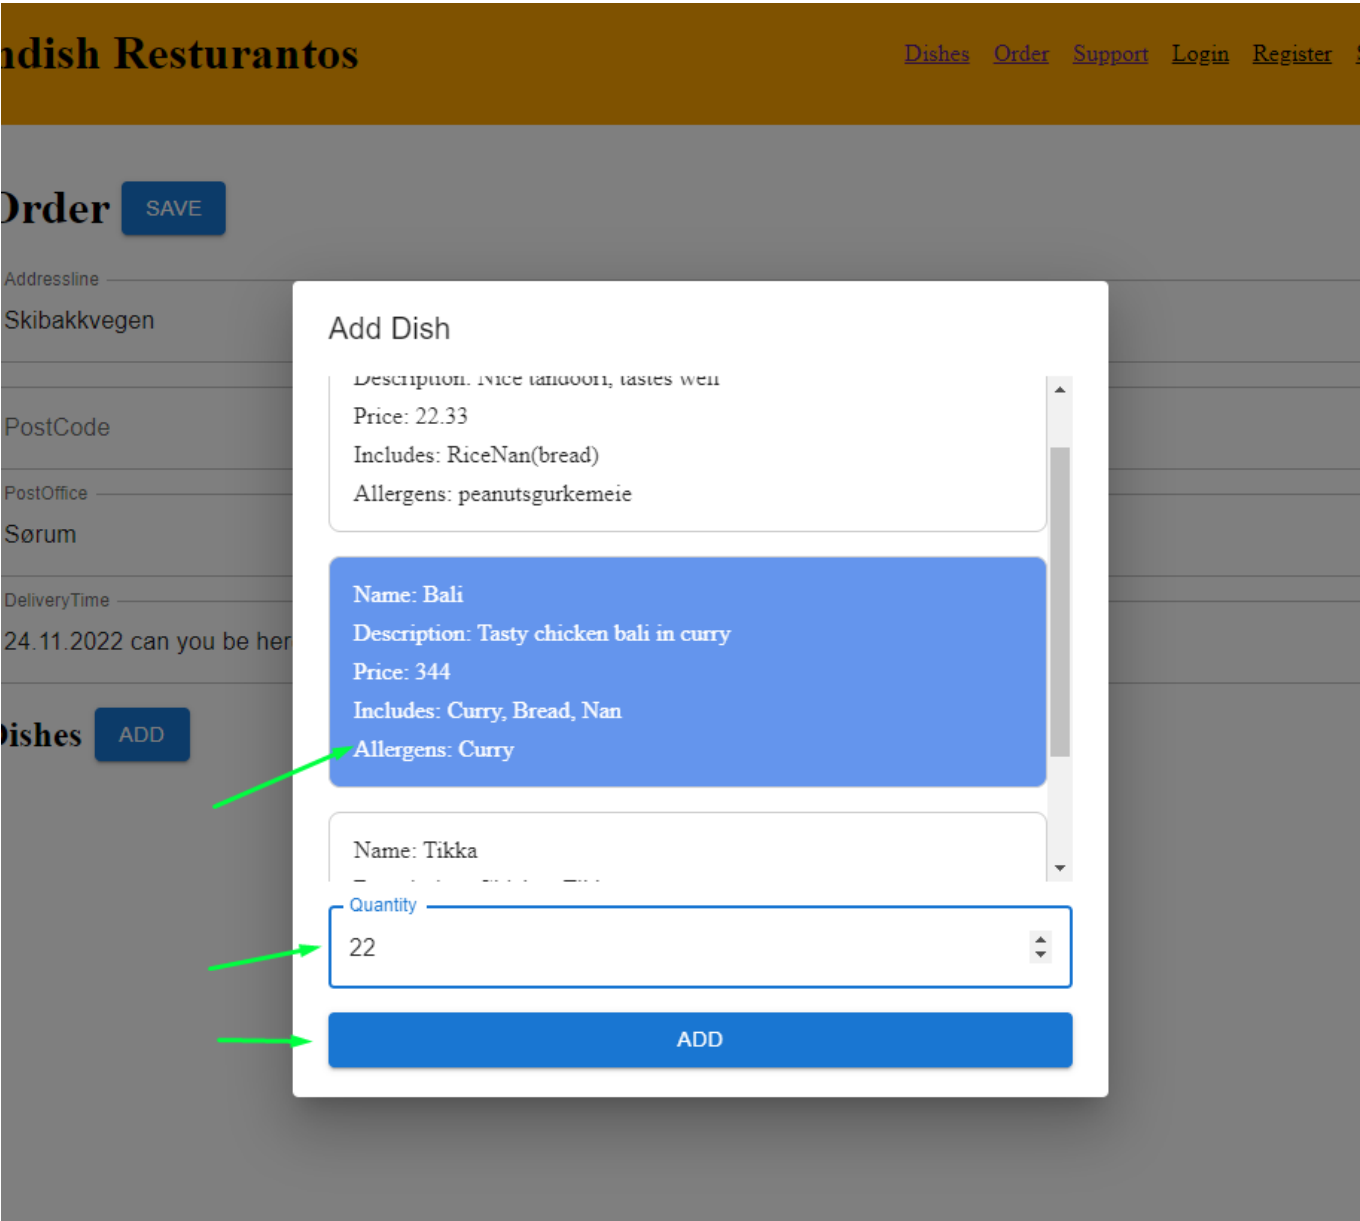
ndish Resturantos

Dishes Order Support Login Register

Order SAVE

Addressline
Skibakkvegen

PostCode

PostOffice
Sørum

DeliveryTime
24.11.2022 can you be her

Dishes ADD

Add Dish

Description: Nice tandoori, tastes well
Price: 22.33
Includes: RiceNan(bread)
Allergens: peanutsgurkemeie

Name: Bali
Description: Tasty chicken bali in curry
Price: 344
Includes: Curry, Bread, Nan
Allergens: Curry

Name: Tikka
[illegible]

Quantity
22

ADD